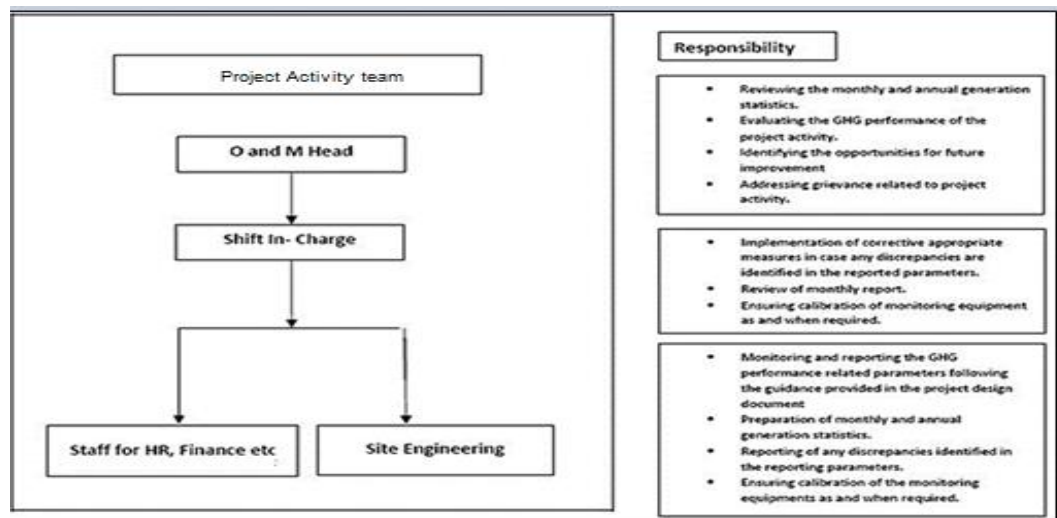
Project Activity team

O and M Head

Shift In- Charge

Staff for HR, Finance etc

Site Engineering

Responsibility

- Reviewing the monthly and annual generation statistics.
- Evaluating the GHG performance of the project activity.
- Identifying the opportunities for future improvement
- Addressing grievance related to project activity.

- Implementation of corrective appropriate measures in case any discrepancies are identified in the reported parameters.
- Review of monthly report.
- Ensuring calibration of monitoring equipment as and when required.

- Monitoring and reporting the GHG performance related parameters following the guidance provided in the project design document
- Preparation of monthly and annual generation statistics.
- Reporting of any discrepancies identified in the reporting parameters.
- Ensuring calibration of the monitoring equipments as and when required.